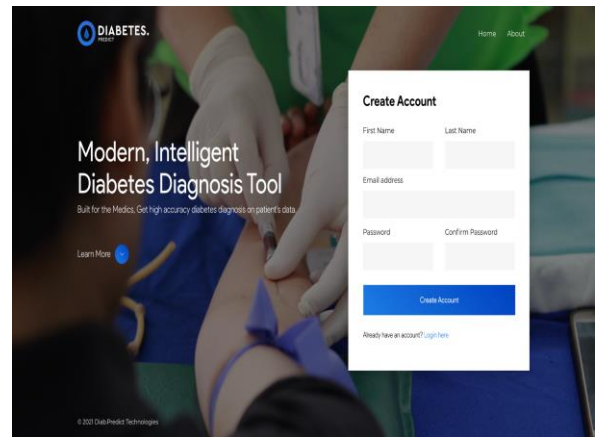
DIABETES.
PREDICT

Home About

Modern, Intelligent Diabetes Diagnosis Tool

Built for the Medics, Get high accuracy diabetes diagnosis on patient's data

Learn More

Create Account

First Name

Last Name

Email address

Password

Confirm Password

Create Account

Already have an account? Login here

© 2021 DiabPredict Technologies